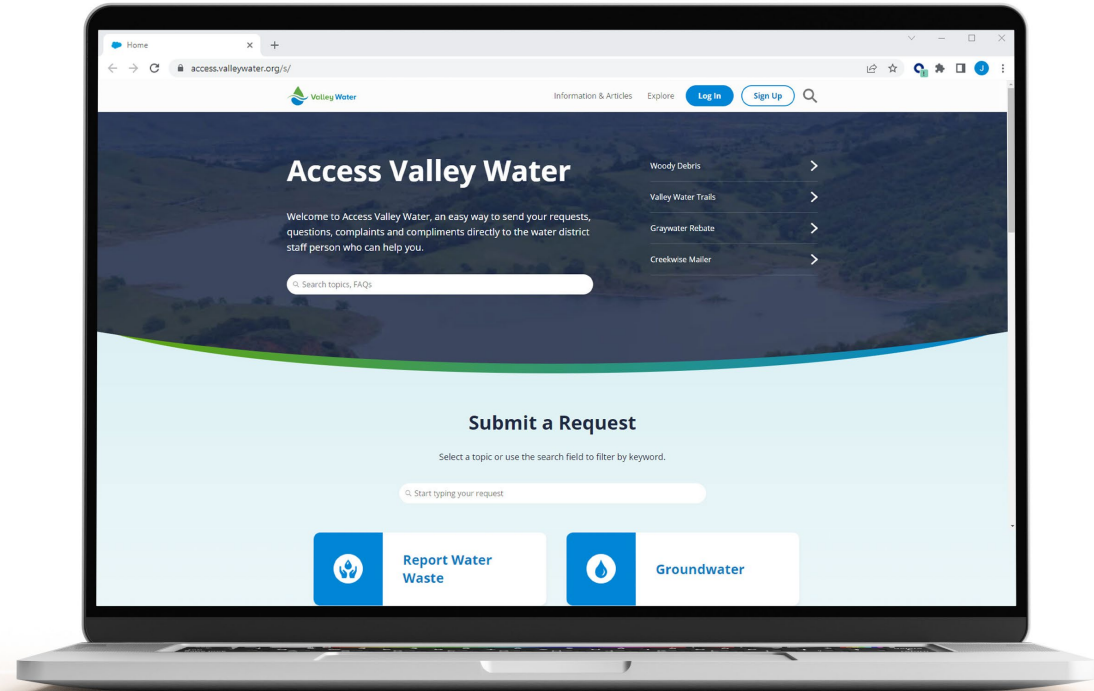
Home

access.valleywater.org/s/

Valley Water

Information & Articles Explore Log In Sign Up

Access Valley Water

Welcome to Access Valley Water, an easy way to send your requests, questions, complaints and compliments directly to the water district staff person who can help you.

Search topics, FAQs

Woody Debris

Valley Water Trails

Graywater Rebate

Creekwise Mailer

Submit a Request

Select a topic or use the search field to filter by keyword.

Start typing your request

Report Water Waste

Groundwater